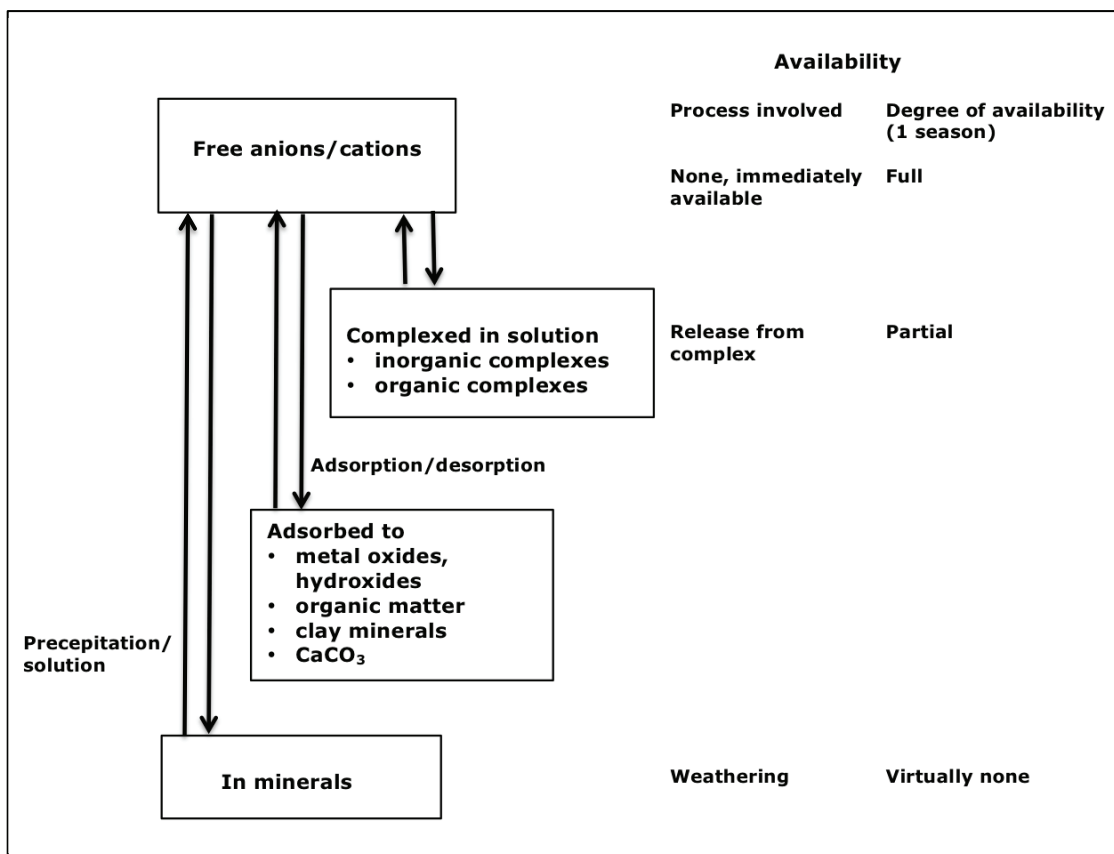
Availability

Process involved

Degree of availability (1 season)

Free anions/cations

None, immediately available

Full

Complexed in solution
• inorganic complexes
• organic complexes

Release from complex

Partial

Adsorption/desorption

Adsorbed to
• metal oxides, hydroxides
• organic matter
• clay minerals
• $CaCO_3$

Precepitation/ solution

In minerals

Weathering

Virtually none